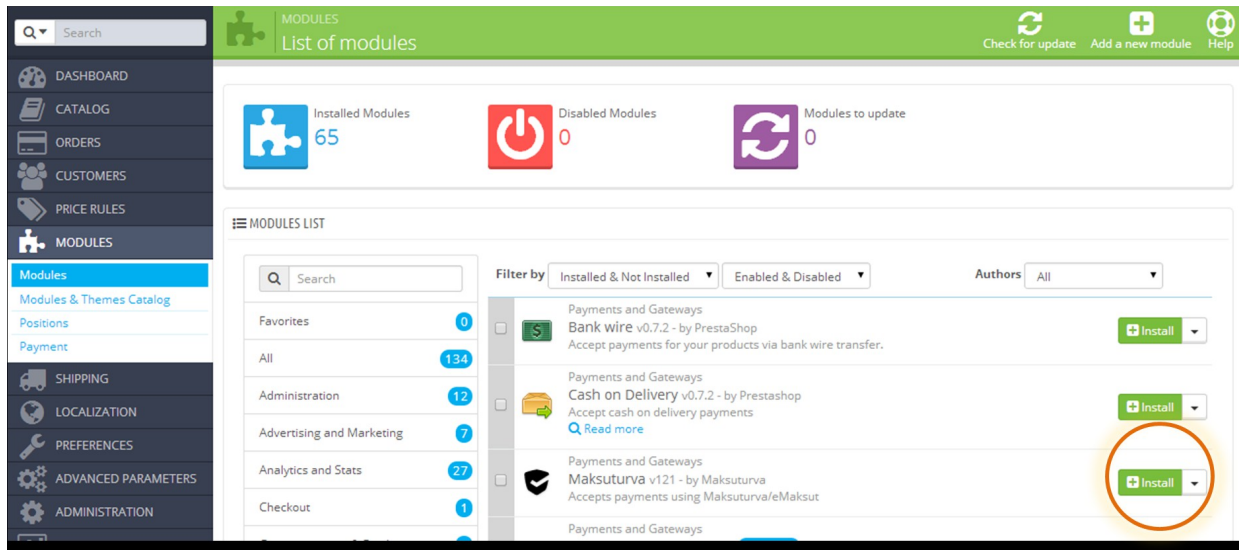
Search

DASHBOARD
CATALOG
ORDERS
CUSTOMERS
PRICE RULES
MODULES
Modules
Modules & Themes Catalog
Positions
Payment
SHIPPING
LOCALIZATION
PREFERENCES
ADVANCED PARAMETERS
ADMINISTRATION

MODULES
List of modules

Check for update
Add a new module
Help

Installed Modules
65

Disabled Modules
0

Modules to update
0

MODULES LIST

Search

| Favorites | 0 |
|---|---|
| All | 134 |
| Administration | 12 |
| Advertising and Marketing | 7 |
| Analytics and Stats | 27 |
| Checkout | 1 |

Filter by Installed & Not Installed Enabled & Disabled Authors All

Payments and Gateways
Bank wire v0.7.2 - by PrestaShop
Accept payments for your products via bank wire transfer.
Install

Payments and Gateways
Cash on Delivery v0.7.2 - by Prestashop
Accept cash on delivery payments
Read more
Install

Payments and Gateways
Maksuturva v121 - by Maksuturva
Accepts payments using Maksuturva/eMaksut
Install

Payments and Gateways